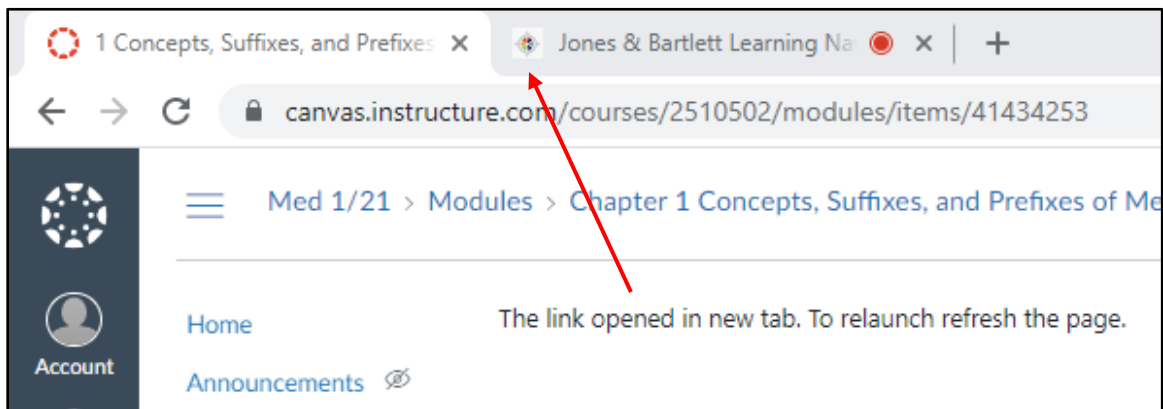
1 Concepts, Suffixes, and Prefixes ×
Jones & Bartlett Learning Na ×
+
canvas.instructure.com/courses/2510502/modules/items/41434253

Med 1/21 › Modules › Chapter 1 Concepts, Suffixes, and Prefixes of Me

Account

Home

Announcements

The link opened in new tab. To relaunch refresh the page.